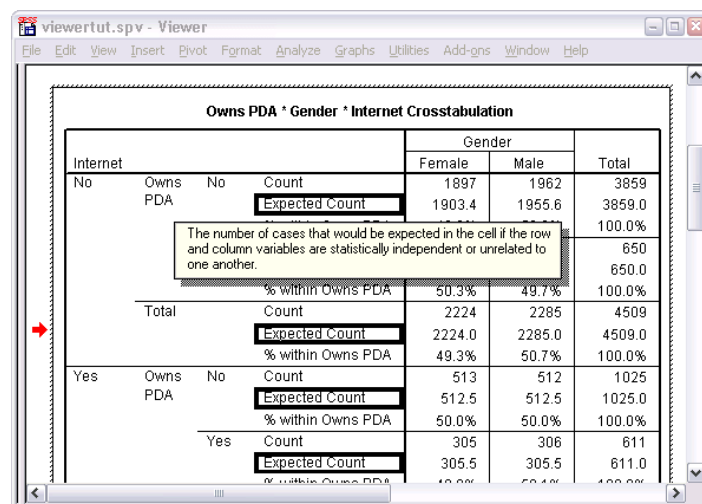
viewertut.spv - Viewer

File Edit View Insert Pivot Format Analyze Graphs Utilities Add-ons Window Help

Owns PDA * Gender * Internet Crosstabulation

| Internet | | | | Gender Female | Gender Male | Total |
|---|---|---|---|---|---|---|
| No | Owns PDA | No | Count | 1897 | 1962 | 3859 |
| | | | Expected Count | 1903.4 | 1955.6 | 3859.0 |
| | | | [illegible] | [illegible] | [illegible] | 100.0% |
| | | | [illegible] | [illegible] | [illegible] | 650 |
| | | | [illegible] | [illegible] | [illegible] | 650.0 |
| | | | % within Owns PDA | 50.3% | 49.7% | 100.0% |
| | Total | | Count | 2224 | 2285 | 4509 |
| | | | Expected Count | 2224.0 | 2285.0 | 4509.0 |
| | | | % within Owns PDA | 49.3% | 50.7% | 100.0% |
| Yes | Owns PDA | No | Count | 513 | 512 | 1025 |
| | | | Expected Count | 512.5 | 512.5 | 1025.0 |
| | | | % within Owns PDA | 50.0% | 50.0% | 100.0% |
| | | Yes | Count | 305 | 306 | 611 |
| | | | Expected Count | 305.5 | 305.5 | 611.0 |
| | | | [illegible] | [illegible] | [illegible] | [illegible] |

The number of cases that would be expected in the cell if the row and column variables are statistically independent or unrelated to one another.